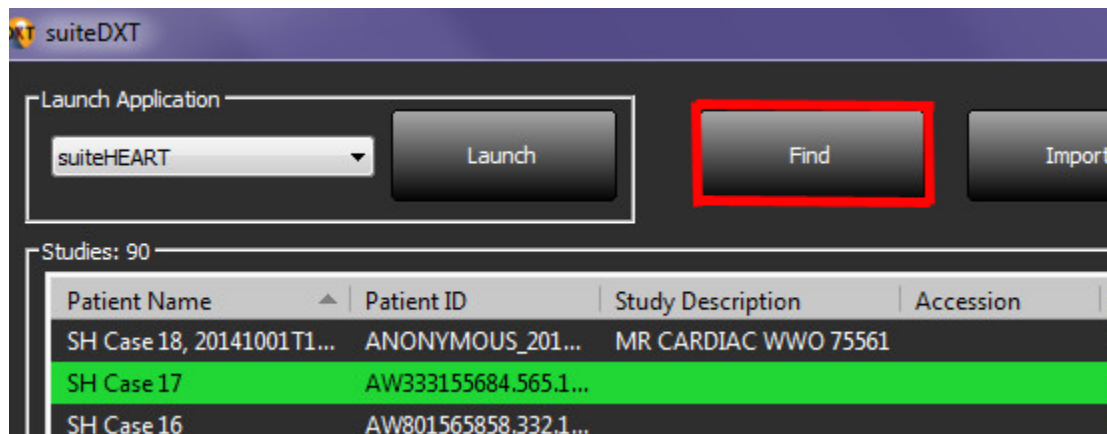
DXT suiteDXT

Launch Application

suiteHEART

Launch

Find

Import

Studies: 90

| Patient Name | Patient ID | Study Description | Accession |
|---|---|---|---|
| SH Case 18, 20141001T1... | ANONYMOUS_201... | MR CARDIAC WWO 75561 | |
| SH Case 17 | AW333155684.565.1... | | |
| SH Case 16 | AW801565858.332.1... | | |